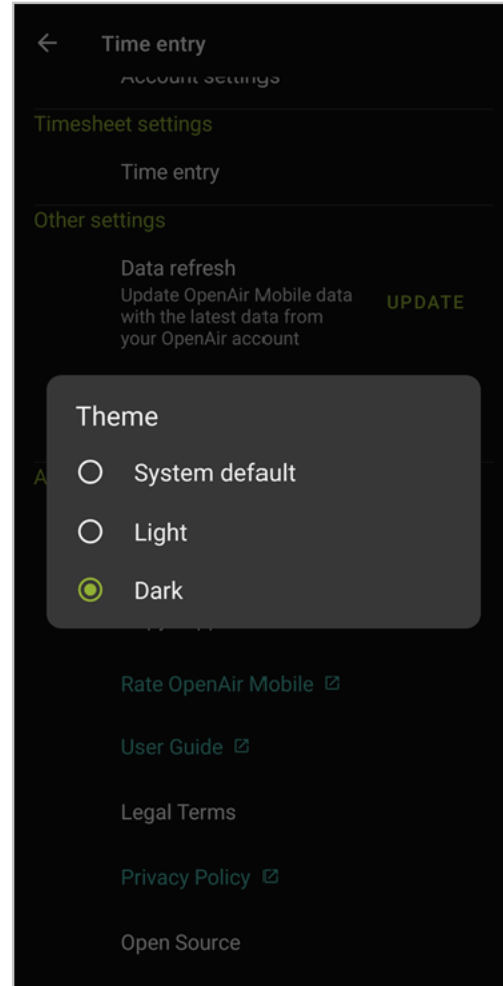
Time entry

Account settings

Timesheet settings

Time entry

Other settings

Data refresh
Update OpenAir Mobile data with the latest data from your OpenAir account

UPDATE

A

Theme

System default

Light

Dark

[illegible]

Rate OpenAir Mobile

User Guide

Legal Terms

Privacy Policy

Open Source